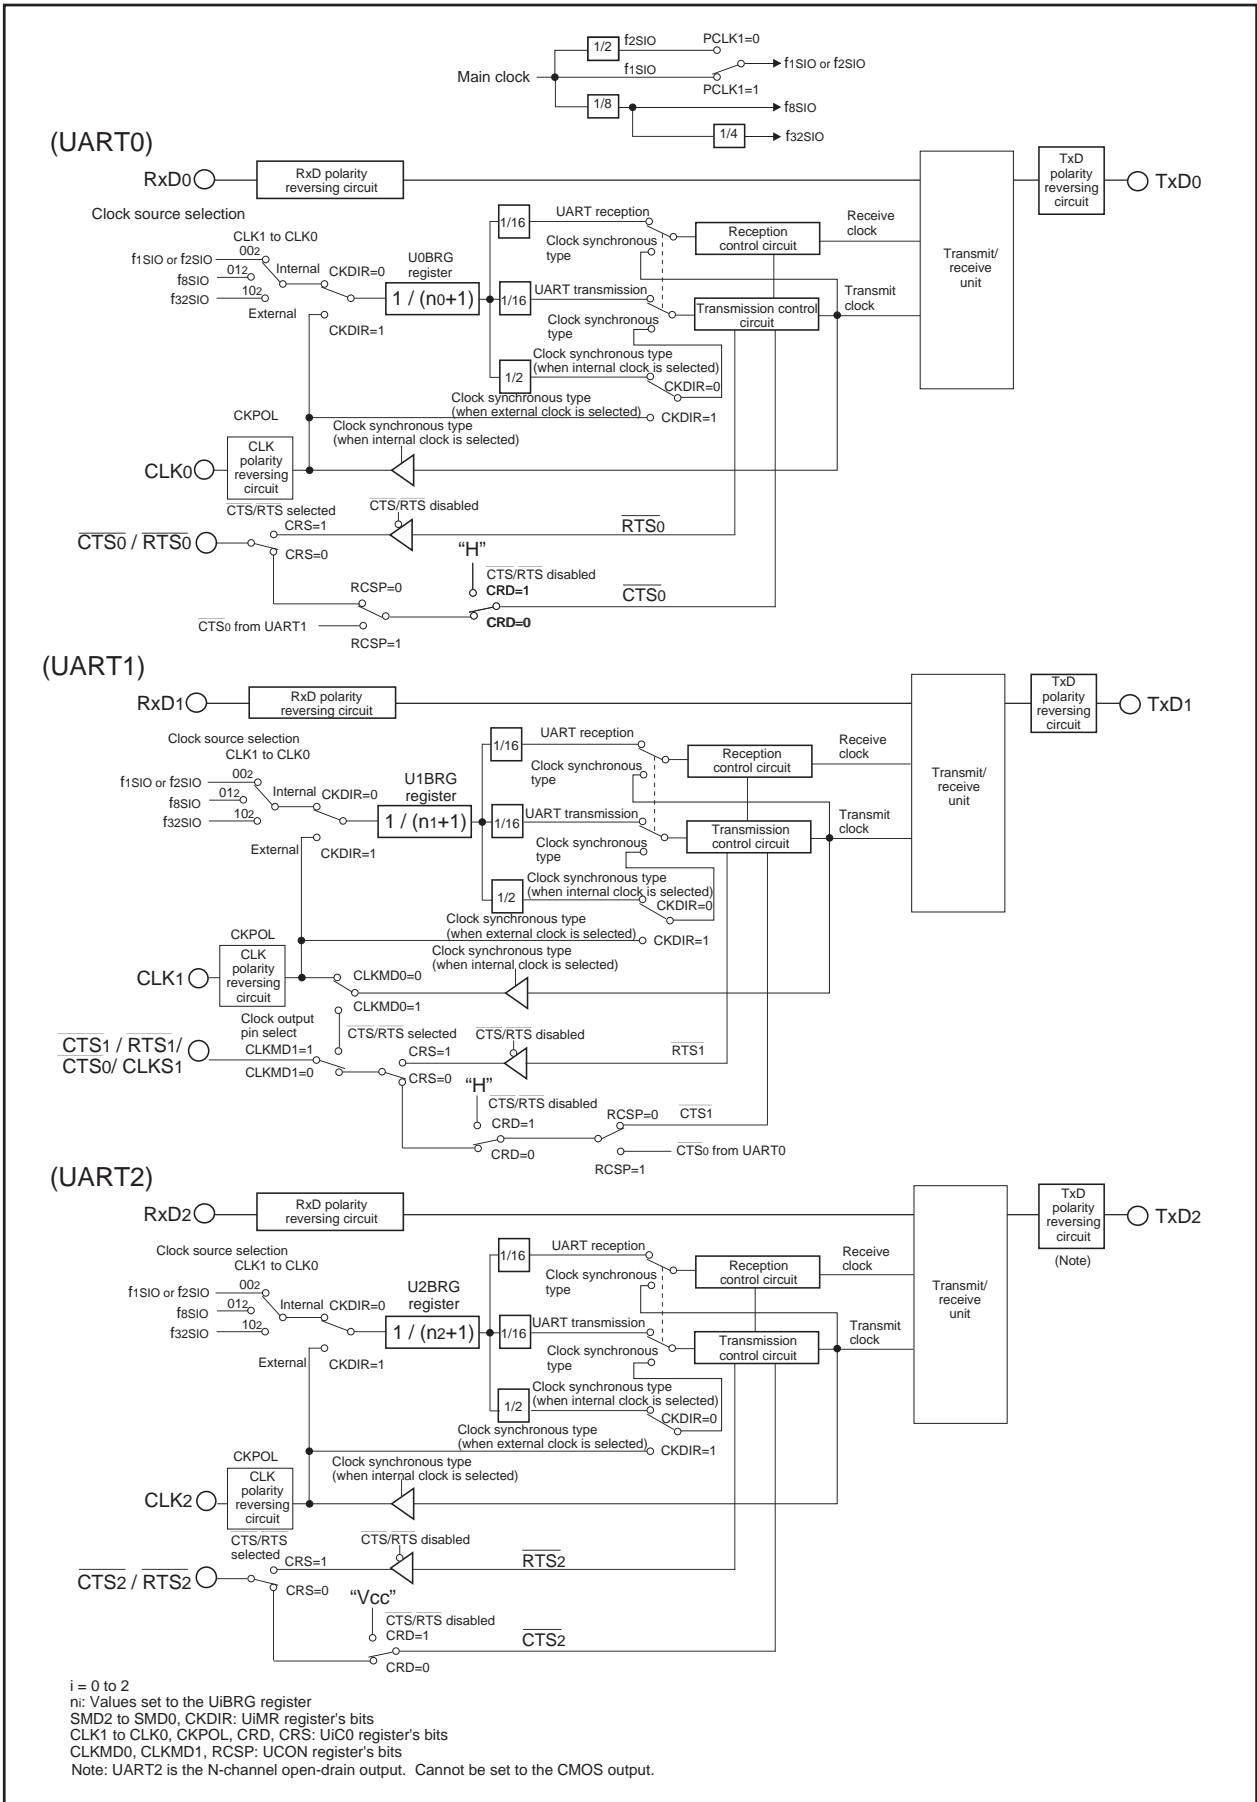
Main clock
1/2
f2SIO
PCLK1=0
f1SIO
f1SIO or f2SIO
PCLK1=1
1/8
f8SIO
1/4
f32SIO

(UART0)
RxD0
RxD polarity reversing circuit
TxD polarity reversing circuit
TxD0
Clock source selection
CLK1 to CLK0
$00_2$
f1SIO or f2SIO
$01_2$
f8SIO
$10_2$
f32SIO
Internal
CKDIR=0
U0BRG register
1 / (n0+1)
External
CKDIR=1
1/16
UART reception
Clock synchronous type
Reception control circuit
Receive clock
1/16
UART transmission
Clock synchronous type
Transmission control circuit
Transmit clock
Transmit/ receive unit
1/2
Clock synchronous type (when internal clock is selected)
CKDIR=0
Clock synchronous type (when external clock is selected)
CKDIR=1
CKPOL
Clock synchronous type (when internal clock is selected)
CLK0
CLK polarity reversing circuit
CTS/RTS selected
CTS/RTS disabled
CRS=1
$\overline{RTS0}$
$\overline{CTS0}$ / $\overline{RTS0}$
CRS=0
"H"
CTS/RTS disabled
RCSP=0
CRD=1
$\overline{CTS0}$
CTS0 from UART1
CRD=0
RCSP=1

(UART1)
RxD1
RxD polarity reversing circuit
TxD polarity reversing circuit
TxD1
Clock source selection
CLK1 to CLK0
$00_2$
f1SIO or f2SIO
$01_2$
f8SIO
$10_2$
f32SIO
Internal
CKDIR=0
U1BRG register
1 / (n1+1)
External
CKDIR=1
1/16
UART reception
Clock synchronous type
Reception control circuit
Receive clock
1/16
UART transmission
Clock synchronous type
Transmission control circuit
Transmit clock
Transmit/ receive unit
1/2
Clock synchronous type (when internal clock is selected)
CKDIR=0
Clock synchronous type (when external clock is selected)
CKDIR=1
CKPOL
CLK1
CLK polarity reversing circuit
CLKMD0=0
Clock synchronous type (when internal clock is selected)
CLKMD0=1
Clock output pin select
CTS/RTS selected
CTS/RTS disabled
$\overline{CTS1}$ / $\overline{RTS1}$/ $\overline{CTS0}$/ CLKS1
CLKMD1=1
CRS=1
$\overline{RTS1}$
CLKMD1=0
CRS=0
"H"
CTS/RTS disabled
RCSP=0
$\overline{CTS1}$
CRD=1
CRD=0
$\overline{CTS0}$ from UART0
RCSP=1

(UART2)
RxD2
RxD polarity reversing circuit
TxD polarity reversing circuit
(Note)
TxD2
Clock source selection
CLK1 to CLK0
$00_2$
f1SIO or f2SIO
$01_2$
f8SIO
$10_2$
f32SIO
Internal
CKDIR=0
U2BRG register
1 / (n2+1)
External
CKDIR=1
1/16
UART reception
Clock synchronous type
Reception control circuit
Receive clock
1/16
UART transmission
Clock synchronous type
Transmission control circuit
Transmit clock
Transmit/ receive unit
1/2
Clock synchronous type (when internal clock is selected)
CKDIR=0
Clock synchronous type (when external clock is selected)
CKDIR=1
CKPOL
Clock synchronous type (when internal clock is selected)
CLK2
CLK polarity reversing circuit
CTS/RTS selected
CTS/RTS disabled
CRS=1
$\overline{RTS2}$
$\overline{CTS2}$ / $\overline{RTS2}$
CRS=0
"Vcc"
CTS/RTS disabled
CRD=1
$\overline{CTS2}$
CRD=0

i = 0 to 2
ni: Values set to the UiBRG register
SMD2 to SMD0, CKDIR: UiMR register's bits
CLK1 to CLK0, CKPOL, CRD, CRS: UiC0 register's bits
CLKMD0, CLKMD1, RCSP: UCON register's bits
Note: UART2 is the N-channel open-drain output. Cannot be set to the CMOS output.